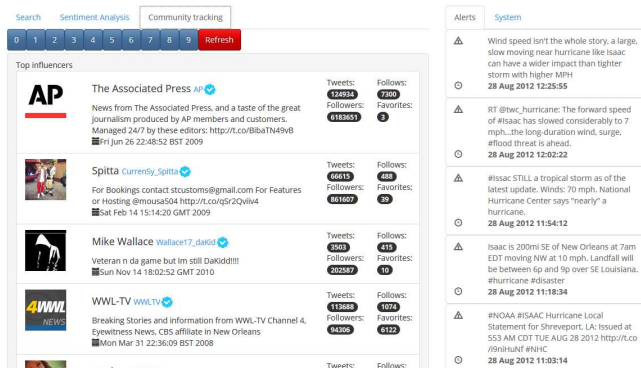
Search Sentiment Analysis Community tracking

0 1 2 3 4 5 6 7 8 9 Refresh

Top influencers

AP

The Associated Press AP

News from The Associated Press, and a taste of the great journalism produced by AP members and customers. Managed 24/7 by these editors: http://t.co/BlbaTN49vB
Fri Jun 26 22:48:52 BST 2009

Tweets: 124934 Followers: 6183651 Follows: 7300 Favorites: 3

Spitta CurrenSy_Spitta

For Bookings contact stcustoms@gmail.com For Features or Hosting @mousa504 http://t.co/qSr2Qviiv4
Sat Feb 14 15:14:20 GMT 2009

Tweets: 66615 Followers: 861607 Follows: 488 Favorites: 39

Mike Wallace Wallace17_daKid

Veteran n da game but Im still DaKidd!!!!
Sun Nov 14 18:02:52 GMT 2010

Tweets: 3503 Followers: 202587 Follows: 415 Favorites: 10

4WWL NEWS

WWL-TV WWLTV

Breaking Stories and information from WWL-TV Channel 4, Eyewitness News, CBS affiliate in New Orleans
Mon Mar 31 22:36:09 BST 2008

Tweets: 113688 Followers: 94306 Follows: 1074 Favorites: 6122

Tweets: Follows:

Alerts System

Wind speed isn't the whole story, a large, slow moving near hurricane like Isaac can have a wider impact than tighter storm with higher MPH
28 Aug 2012 12:25:55

RT @twc_hurricane: The forward speed of #Isaac has slowed considerably to 7 mph...the long-duration wind, surge, #flood threat is ahead.
28 Aug 2012 12:02:22

#Issac STILL a tropical storm as of the latest update. Winds: 70 mph. National Hurricane Center says "nearly" a hurricane.
28 Aug 2012 11:54:12

Isaac is 200mi SE of New Orleans at 7am EDT moving NW at 10 mph. Landfall will be between 6p and 9p over SE Louisiana. #hurricane #disaster
28 Aug 2012 11:18:34

#NOAA #ISAAC Hurricane Local Statement for Shreveport, LA: Issued at 553 AM CDT TUE AUG 28 2012 http://t.co/l9nHuNf #NHC
28 Aug 2012 11:03:14